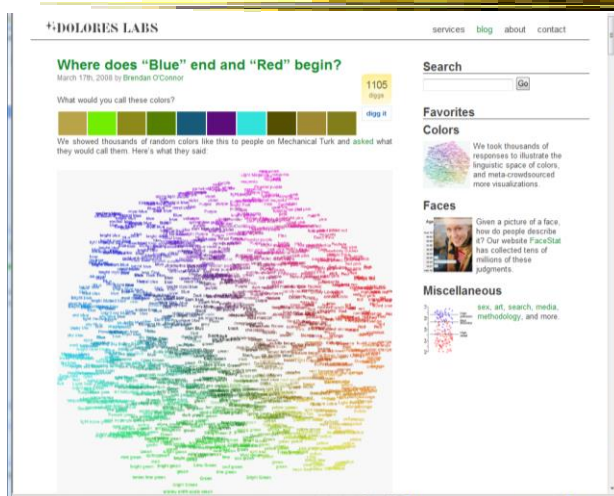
+DOLORES LABS

services blog about contact

Where does "Blue" end and "Red" begin?

March 17th, 2008 by Brendan O'Connor

1105 diggs

digg it

What would you call these colors?

We showed thousands of random colors like this to people on Mechanical Turk and asked what they would call them. Here's what they said:

Search

Go

Favorites

Colors

We took thousands of responses to illustrate the linguistic space of colors, and meta-crowdsourced more visualizations.

Faces

Given a picture of a face, how do people describe it? Our website FaceStat has collected tens of millions of these judgments.

Miscellaneous

sex, art, search, media, methodology, and more.